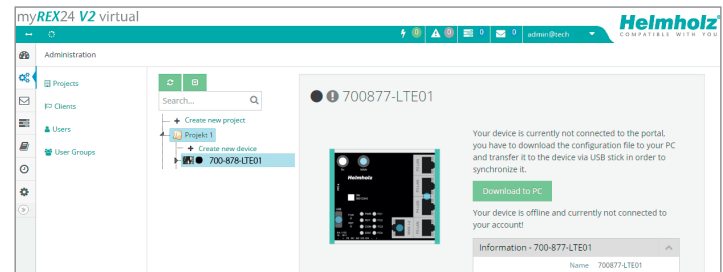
myREX24 V2 virtual

Helmholz®
COMPATIBLE WITH YOU

0 0 0 0 admin@tech

Administration

Projects
Clients
Users
User Groups

Search...

Create new project
Projekt 1
Create new device
700-878-LTE01

700877-LTE01

Helmholz

Your device is currently not connected to the portal. you have to download the configuration file to your PC and transfer it to the device via USB stick in order to synchronize it.

Download to PC

Your device is offline and currently not connected to your account!

Information - 700-877-LTE01

Name 700877-LTE01